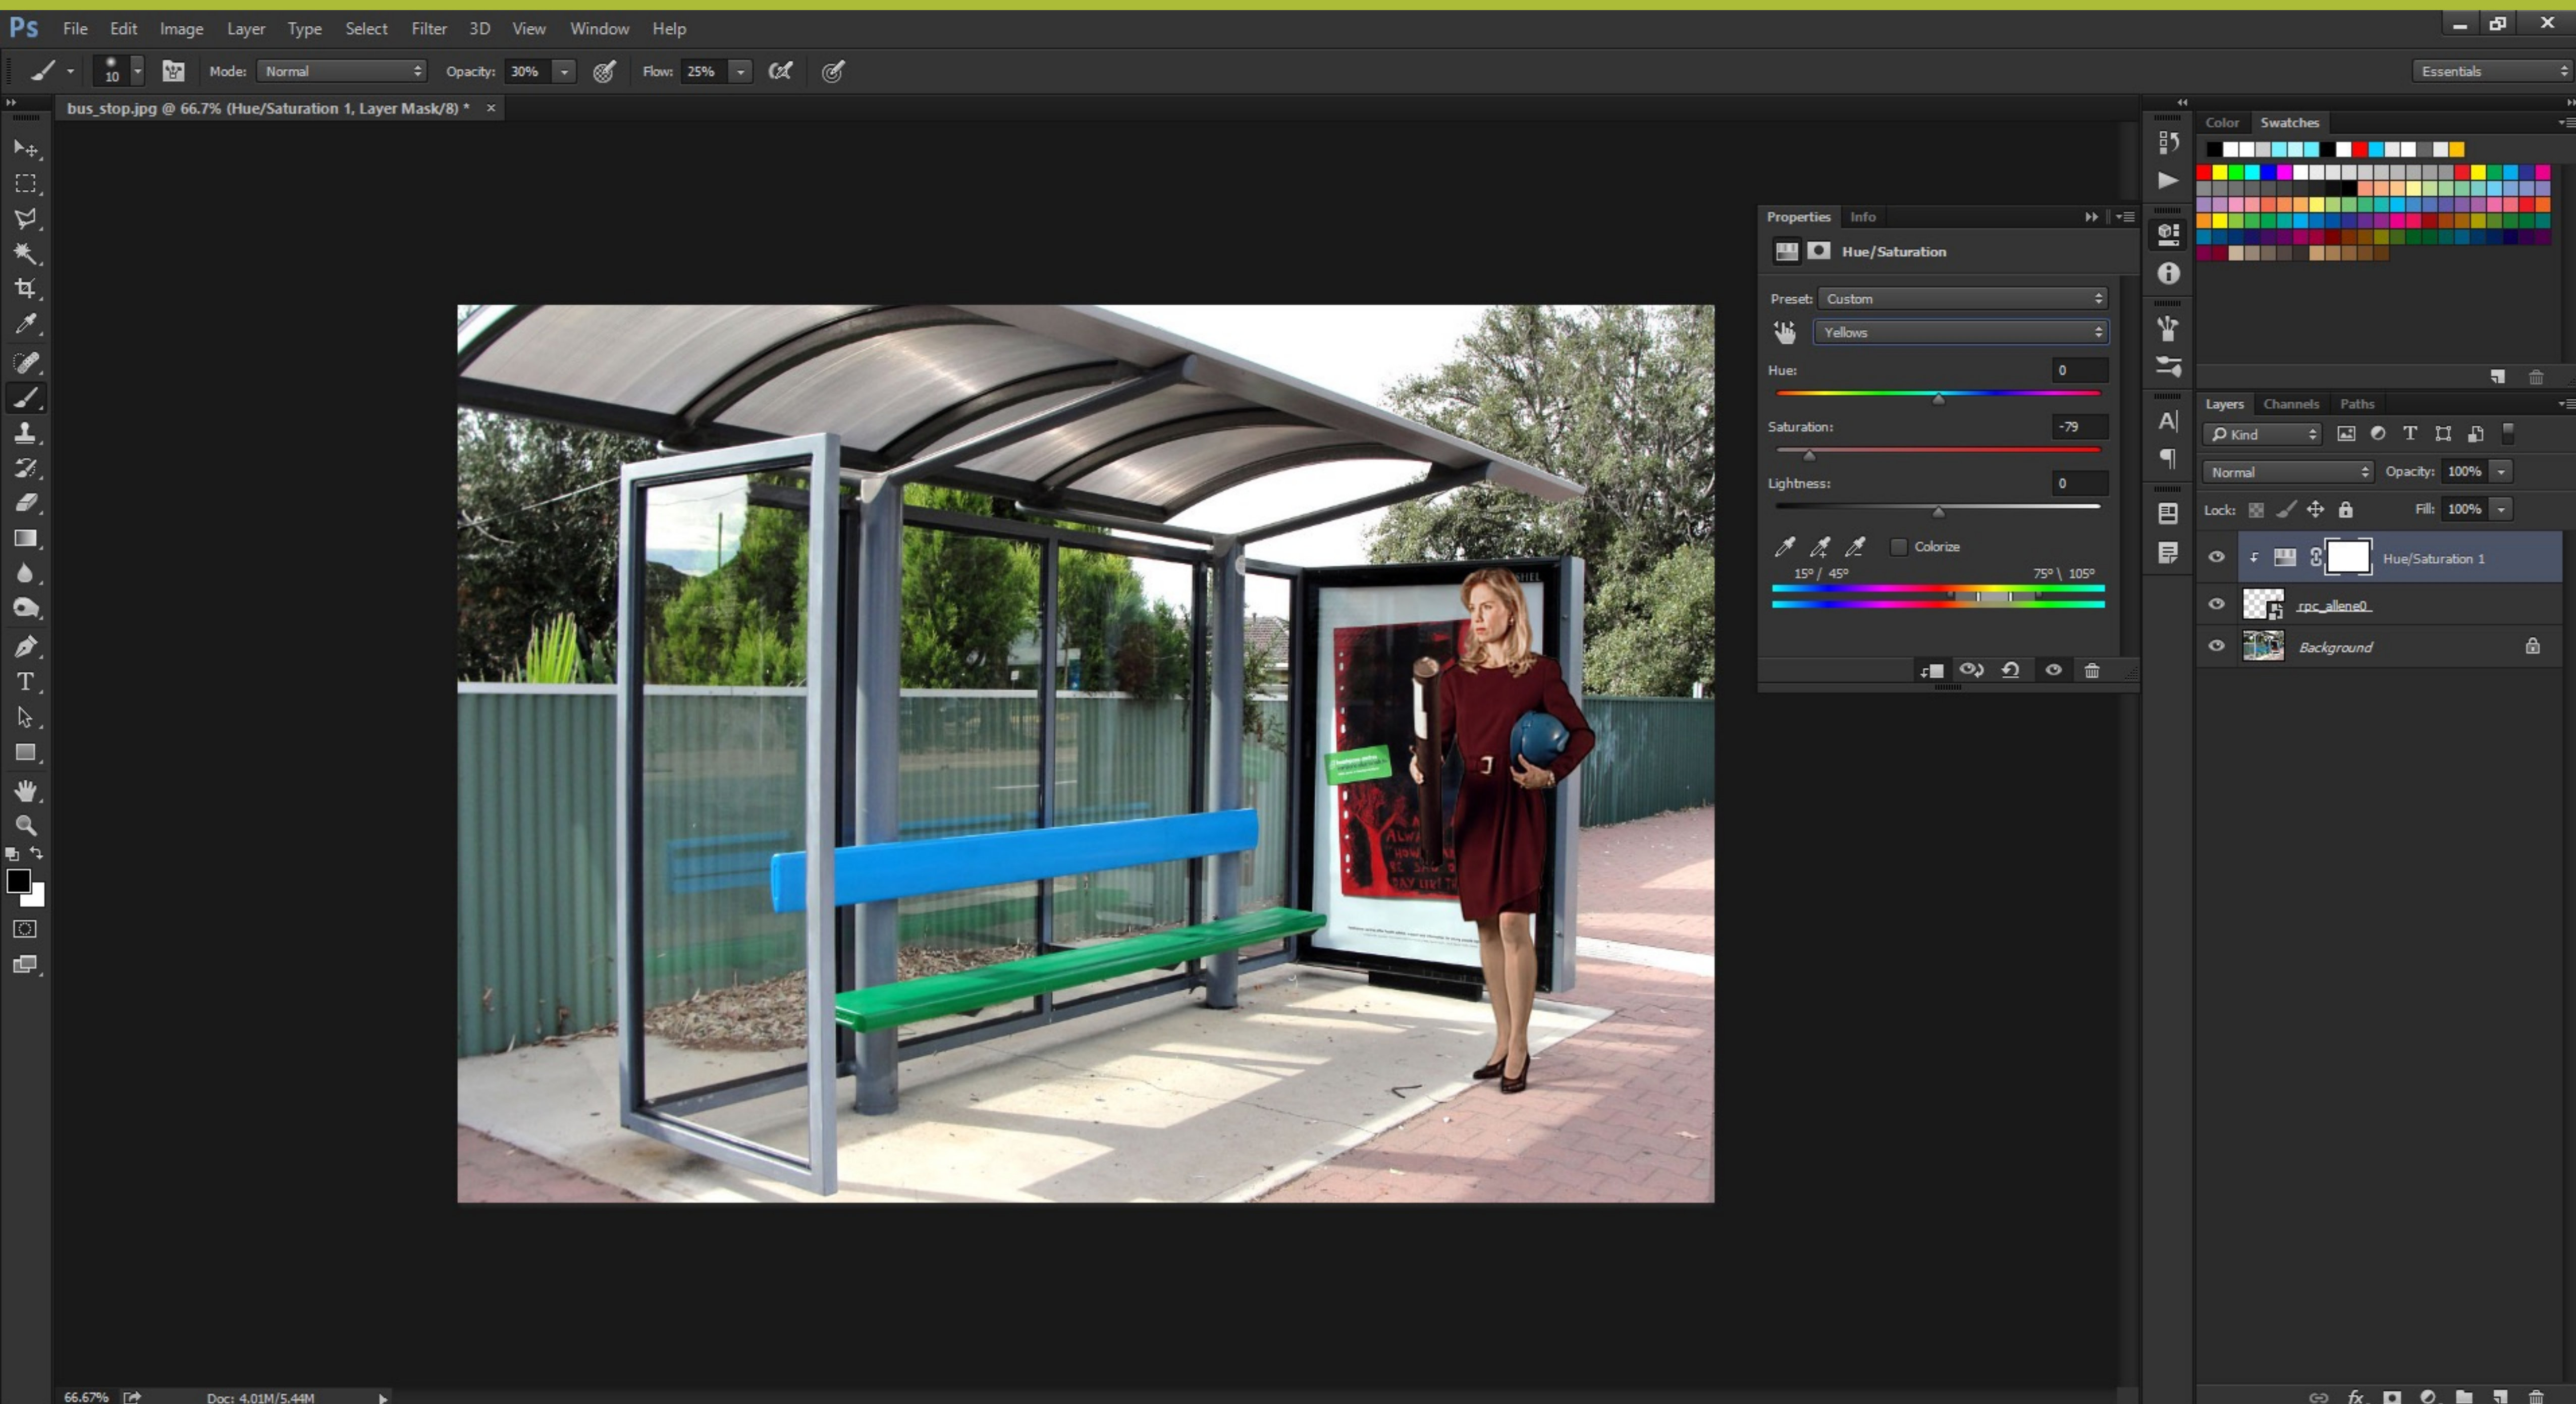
Ps File Edit Image Layer Type Select Filter 3D View Window Help

10 Mode: Normal Opacity: 30% Flow: 25%

Essentials

bus_stop.jpg @ 66.7% (Hue/Saturation 1, Layer Mask/8) * ×

Properties Info

Hue/Saturation

Preset: Custom

Yellows

Hue: 0

Saturation: -79

Lightness: 0

Colorize

15° / 45° 75° \ 105°

Color Swatches

Layers Channels Paths

Kind

Normal Opacity: 100%

Lock: Fill: 100%

Hue/Saturation 1

rpc_allene0

Background

66.67% Doc: 4.01M/5.44M